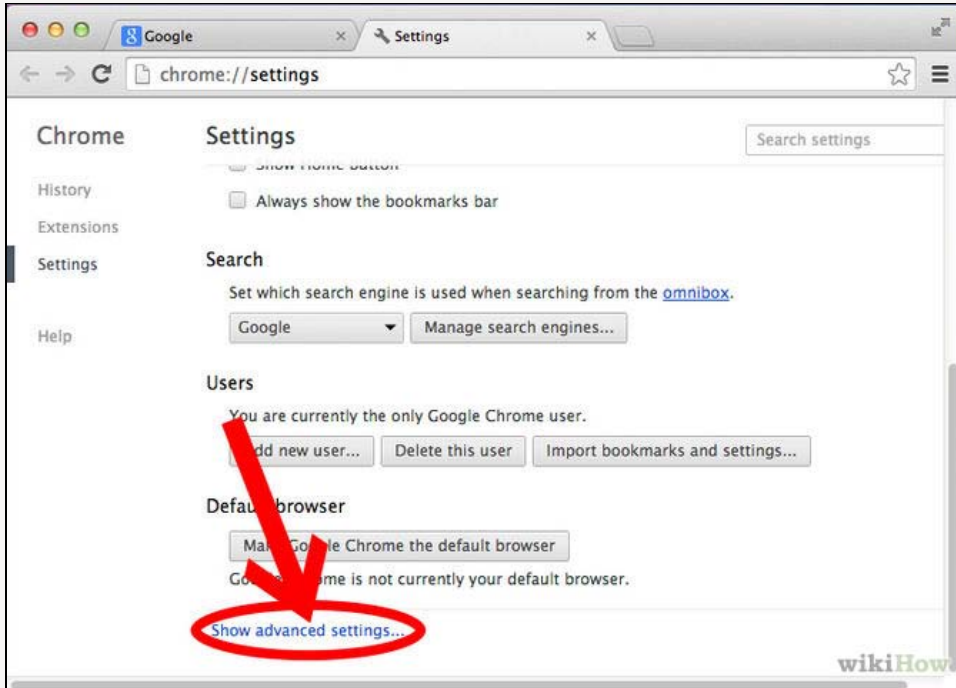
Google
Settings
chrome://settings

Chrome
History
Extensions
Settings
Help

Settings
Search settings

Show Home button
Always show the bookmarks bar

Search
Set which search engine is used when searching from the omnibox.
Google
Manage search engines...

Users
You are currently the only Google Chrome user.
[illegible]dd new user...
Delete this user
Import bookmarks and settings...

Defau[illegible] browser
Ma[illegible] Go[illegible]le Chrome the default browser
Go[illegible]me is not currently your default browser.

Show advanced settings...

wikiHow